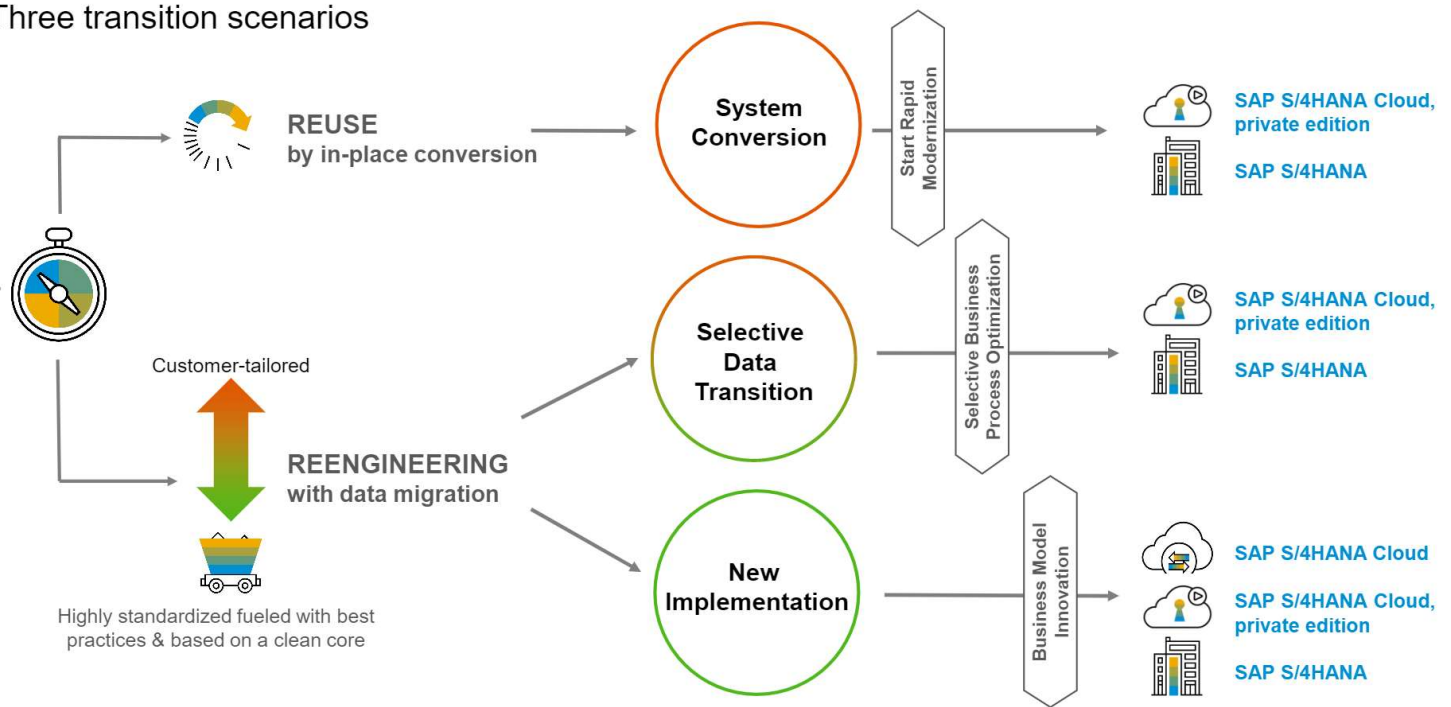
Three transition scenarios

REUSE
by in-place conversion

Customer-tailored

REENGINEERING
with data migration

Highly standardized fueled with best practices & based on a clean core

System Conversion

Selective Data Transition

New Implementation

Start Rapid Modernization

Selective Business Process Optimization

Business Model Innovation

SAP S/4HANA Cloud, private edition

SAP S/4HANA

SAP S/4HANA Cloud, private edition

SAP S/4HANA

SAP S/4HANA Cloud

SAP S/4HANA Cloud, private edition

SAP S/4HANA